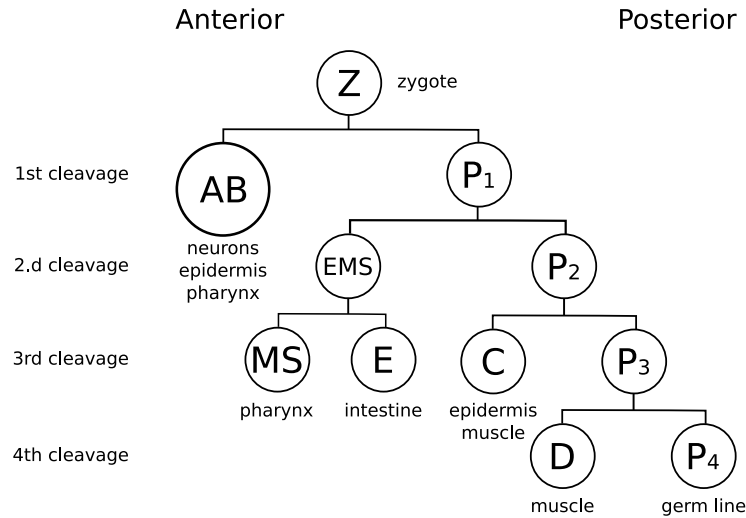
Anterior

Posterior

Z zygote

1st cleavage

AB

neurons
epidermis
pharynx

$P_1$

2.d cleavage

EMS

$P_2$

3rd cleavage

MS

pharynx

E

intestine

C

epidermis
muscle

$P_3$

4th cleavage

D

muscle

$P_4$

germ line